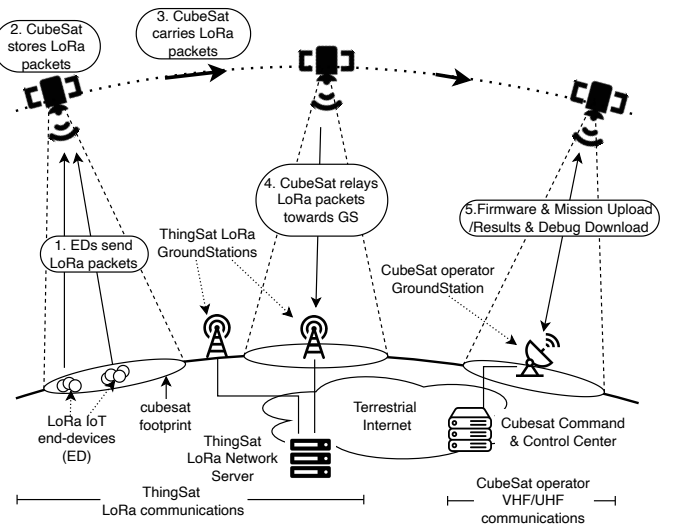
2. CubeSat stores LoRa packets

3. CubeSat carries LoRa packets

4. CubeSat relays LoRa packets towards GS

5.Firmware & Mission Upload /Results & Debug Download

1. EDs send LoRa packets

ThingSat LoRa GroundStations

CubeSat operator GroundStation

LoRa IoT end-devices (ED)

cubesat footprint

Terrestrial Internet

ThingSat LoRa Network Server

Cubesat Command & Control Center

ThingSat LoRa communications

CubeSat operator VHF/UHF communications